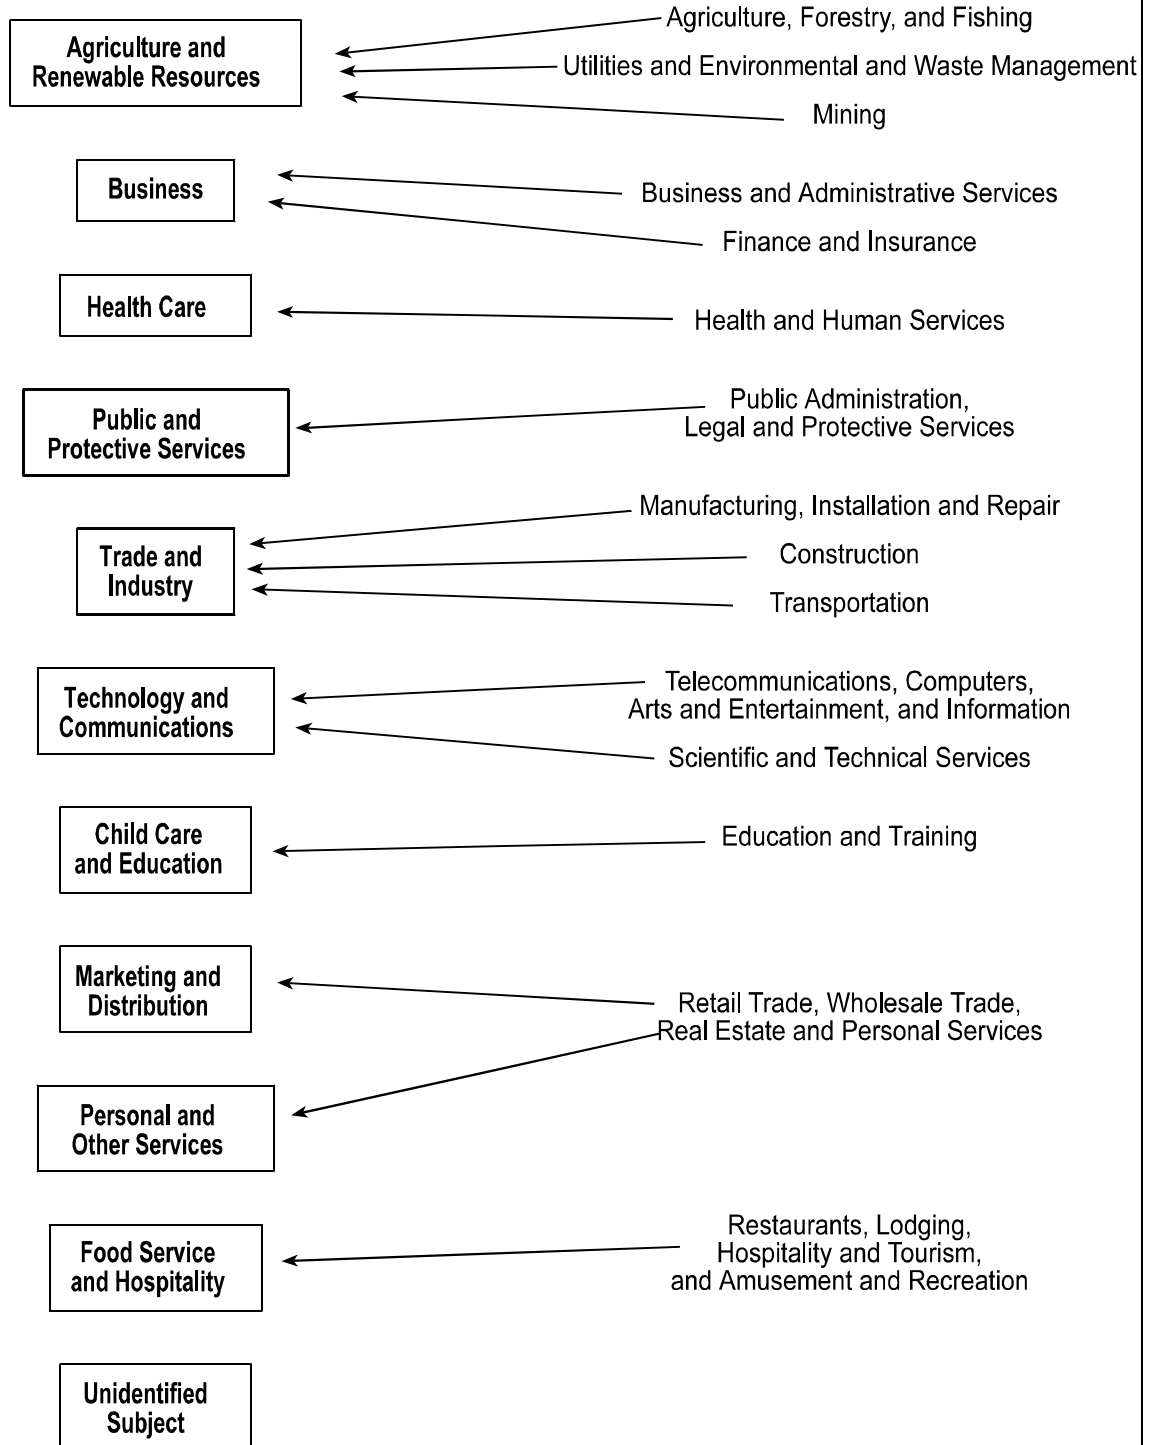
Agriculture and Renewable Resources

Agriculture, Forestry, and Fishing

Utilities and Environmental and Waste Management

Mining

Business

Business and Administrative Services

Finance and Insurance

Health Care

Health and Human Services

Public and Protective Services

Public Administration, Legal and Protective Services

Trade and Industry

Manufacturing, Installation and Repair

Construction

Transportation

Technology and Communications

Telecommunications, Computers, Arts and Entertainment, and Information

Scientific and Technical Services

Child Care and Education

Education and Training

Marketing and Distribution

Retail Trade, Wholesale Trade, Real Estate and Personal Services

Personal and Other Services

Food Service and Hospitality

Restaurants, Lodging, Hospitality and Tourism, and Amusement and Recreation

Unidentified Subject